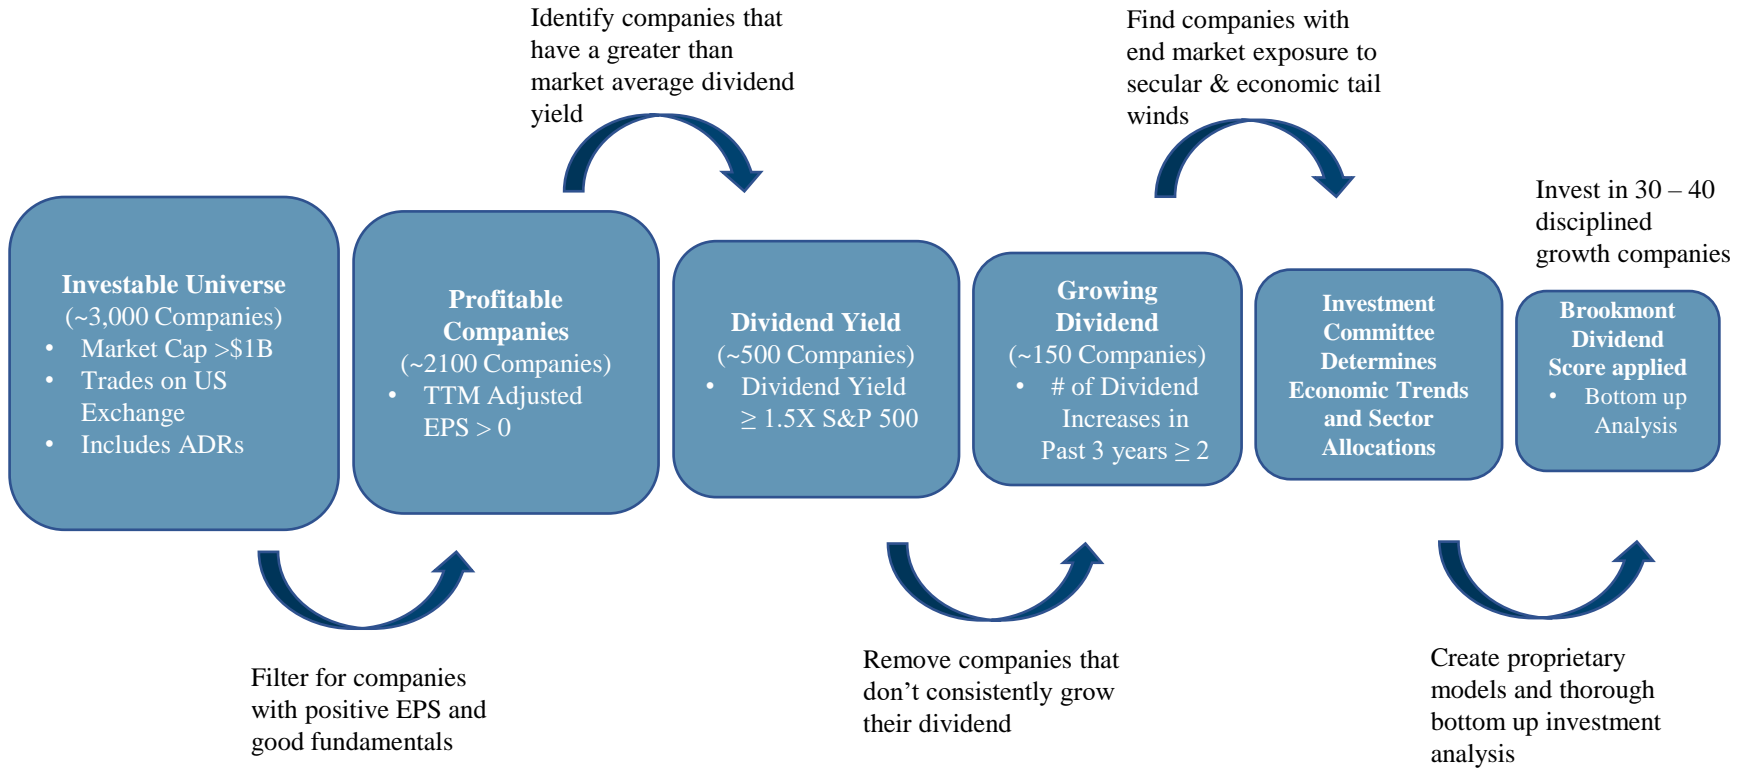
Identify companies that have a greater than market average dividend yield

Find companies with end market exposure to secular & economic tail winds

Invest in 30 – 40 disciplined growth companies

**Investable Universe**
(~3,000 Companies)
• Market Cap >$1B
• Trades on US Exchange
• Includes ADRs

**Profitable Companies**
(~2100 Companies)
• TTM Adjusted EPS > 0

**Dividend Yield**
(~500 Companies)
• Dividend Yield $\geq$ 1.5X S&P 500

**Growing Dividend**
(~150 Companies)
• # of Dividend Increases in Past 3 years $\geq$ 2

**Investment Committee Determines Economic Trends and Sector Allocations**

**Brookmont Dividend Score applied**
• Bottom up Analysis

Filter for companies with positive EPS and good fundamentals

Remove companies that don't consistently grow their dividend

Create proprietary models and thorough bottom up investment analysis